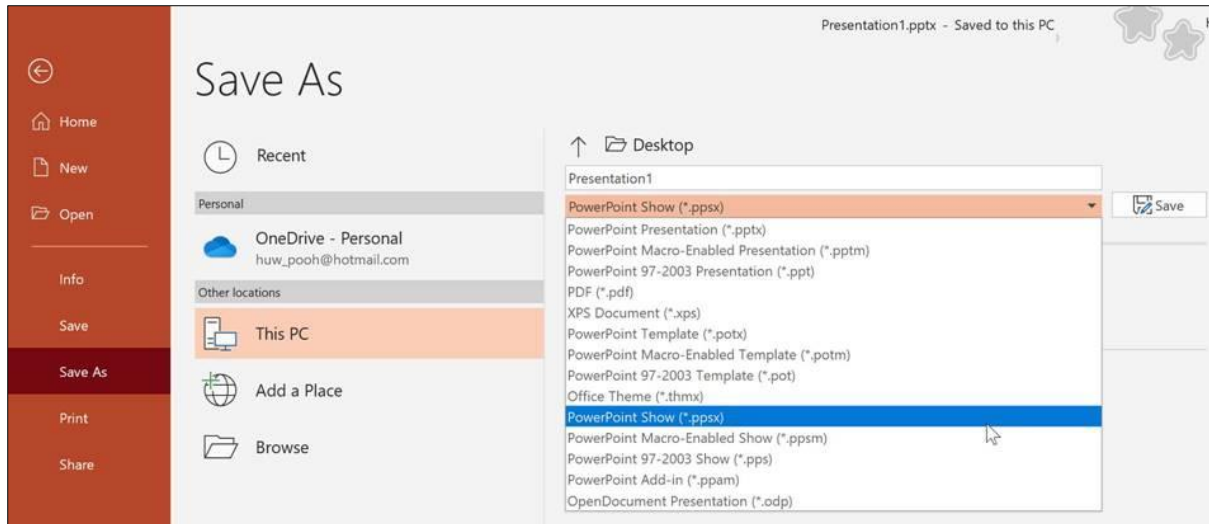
Presentation1.pptx - Saved to this PC

Home

New

Open

Info

Save

Save As

Print

Share

Save As

Recent

Personal

OneDrive - Personal
huw_pooh@hotmail.com

Other locations

This PC

Add a Place

Browse

Desktop

Presentation1

PowerPoint Show (*.ppsx)

Save

PowerPoint Presentation (*.pptx)
PowerPoint Macro-Enabled Presentation (*.pptm)
PowerPoint 97-2003 Presentation (*.ppt)
PDF (*.pdf)
XPS Document (*.xps)
PowerPoint Template (*.potx)
PowerPoint Macro-Enabled Template (*.potm)
PowerPoint 97-2003 Template (*.pot)
Office Theme (*.thmx)
PowerPoint Show (*.ppsx)
PowerPoint Macro-Enabled Show (*.ppsm)
PowerPoint 97-2003 Show (*.pps)
PowerPoint Add-in (*.ppam)
OpenDocument Presentation (*.odp)